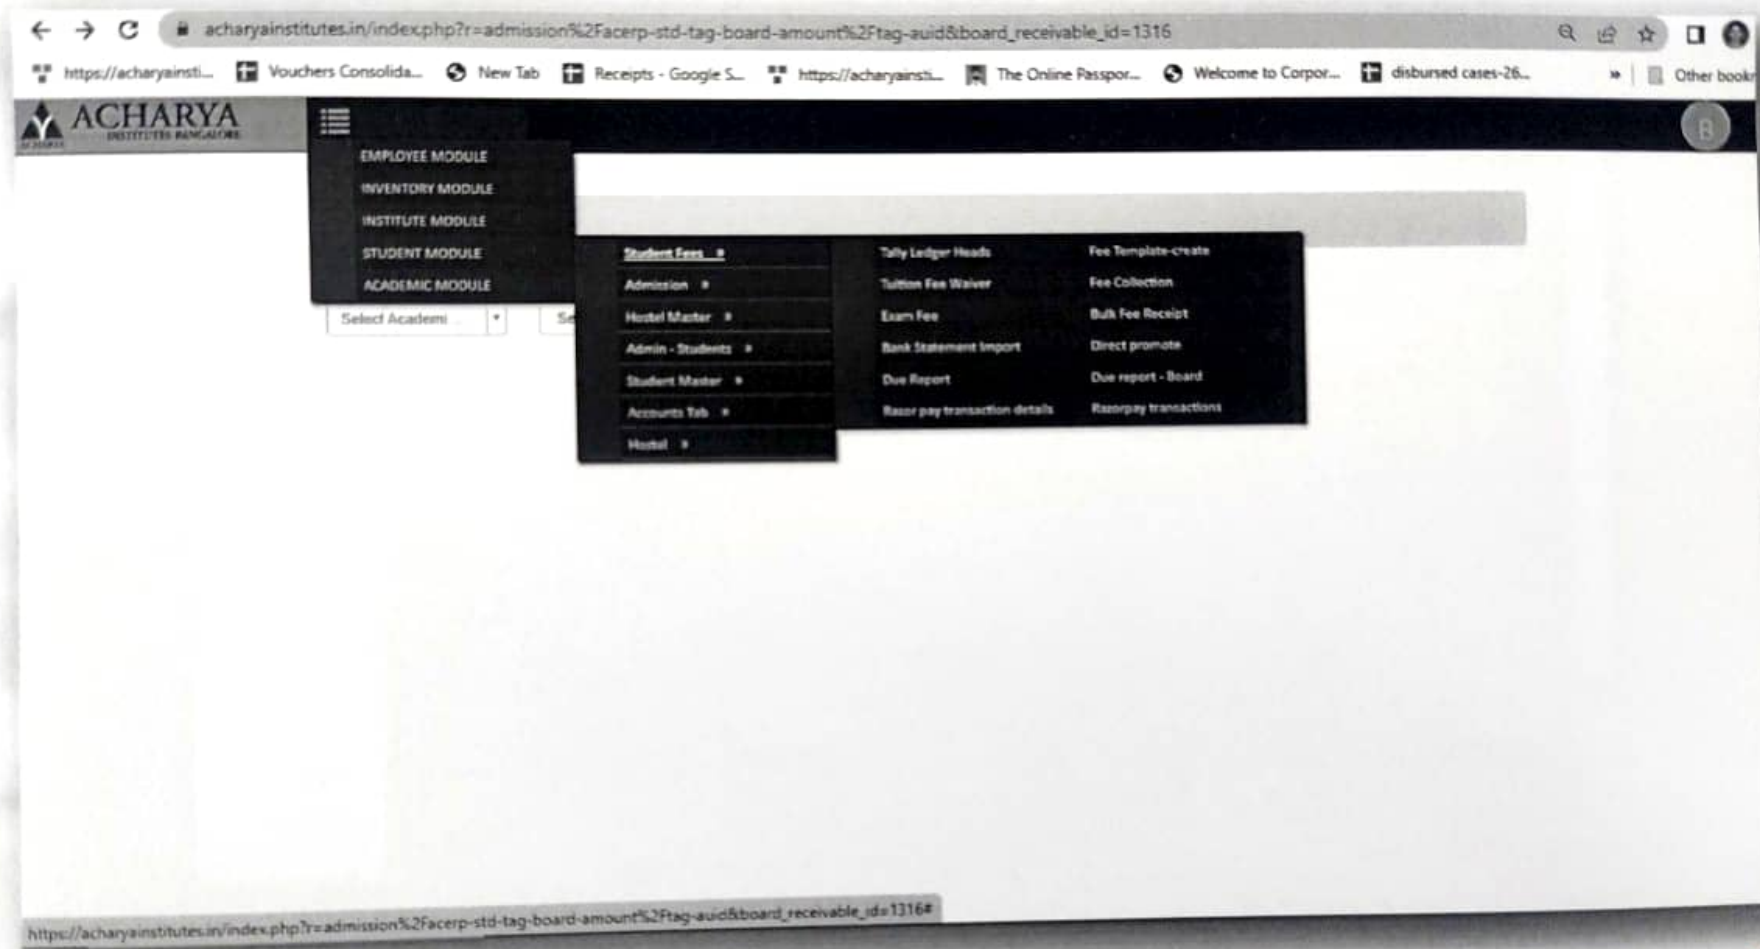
acharyainstitutes.in/index.php?r=admission%2Facerp-std-tag-board-amount%2Ftag-auid&board_receivable_id=1316

https://acharyainsti... Vouchers Consolida... New Tab Receipts - Google S... https://acharyainsti... The Online Passpor... Welcome to Corpor... disbursed cases-26... » Other book

ACHARYA
INSTITUTES BANGALORE

B

EMPLOYEE MODULE
INVENTORY MODULE
INSTITUTE MODULE
STUDENT MODULE
ACADEMIC MODULE

Select Academi

Se

Student Fees
Admission
Hostel Master
Admin - Students
Student Master
Accounts Tab
Hostel

Tally Ledger Heads
Tuition Fee Waiver
Exam Fee
Bank Statement Import
Due Report
Razor pay transaction details

Fee Template-create
Fee Collection
Bulk Fee Receipt
Direct promote
Due report - Board
Razorpay transactions

https://acharyainstitutes.in/index.php?r=admission%2Facerp-std-tag-board-amount%2Ftag-auid&board_receivable_id=1316#